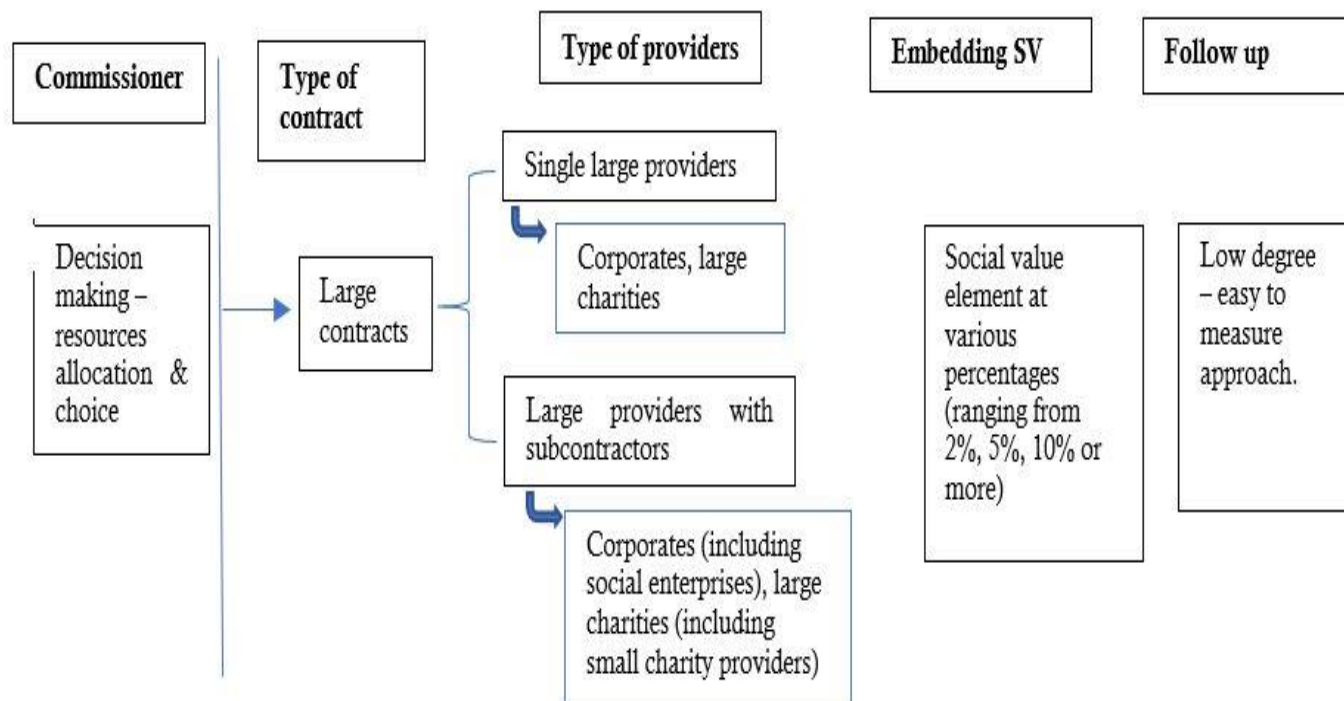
Commissioner

Type of contract

Type of providers

Embedding SV

Follow up

Decision making – resources allocation & choice

Large contracts

Single large providers

Corporates, large charities

Large providers with subcontractors

Corporates (including social enterprises), large charities (including small charity providers)

Social value element at various percentages (ranging from 2%, 5%, 10% or more)

Low degree – easy to measure approach.